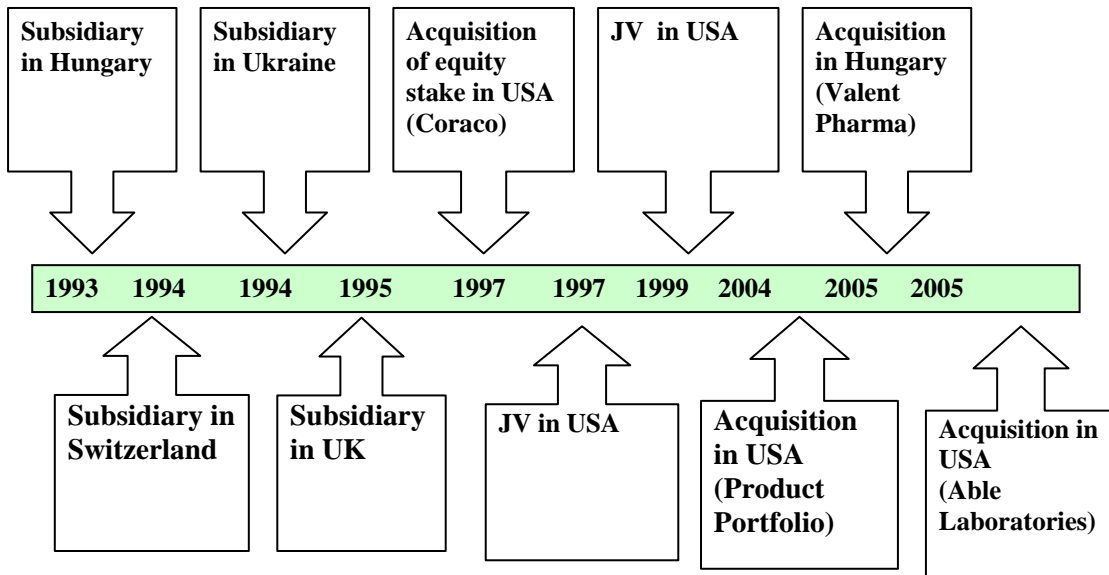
Subsidiary in Hungary

Subsidiary in Ukraine

Acquisition of equity stake in USA (Coraco)

JV in USA

Acquisition in Hungary (Valent Pharma)

1993 1994 1994 1995 1997 1997 1999 2004 2005 2005

Subsidiary in Switzerland

Subsidiary in UK

JV in USA

Acquisition in USA (Product Portfolio)

Acquisition in USA (Able Laboratories)